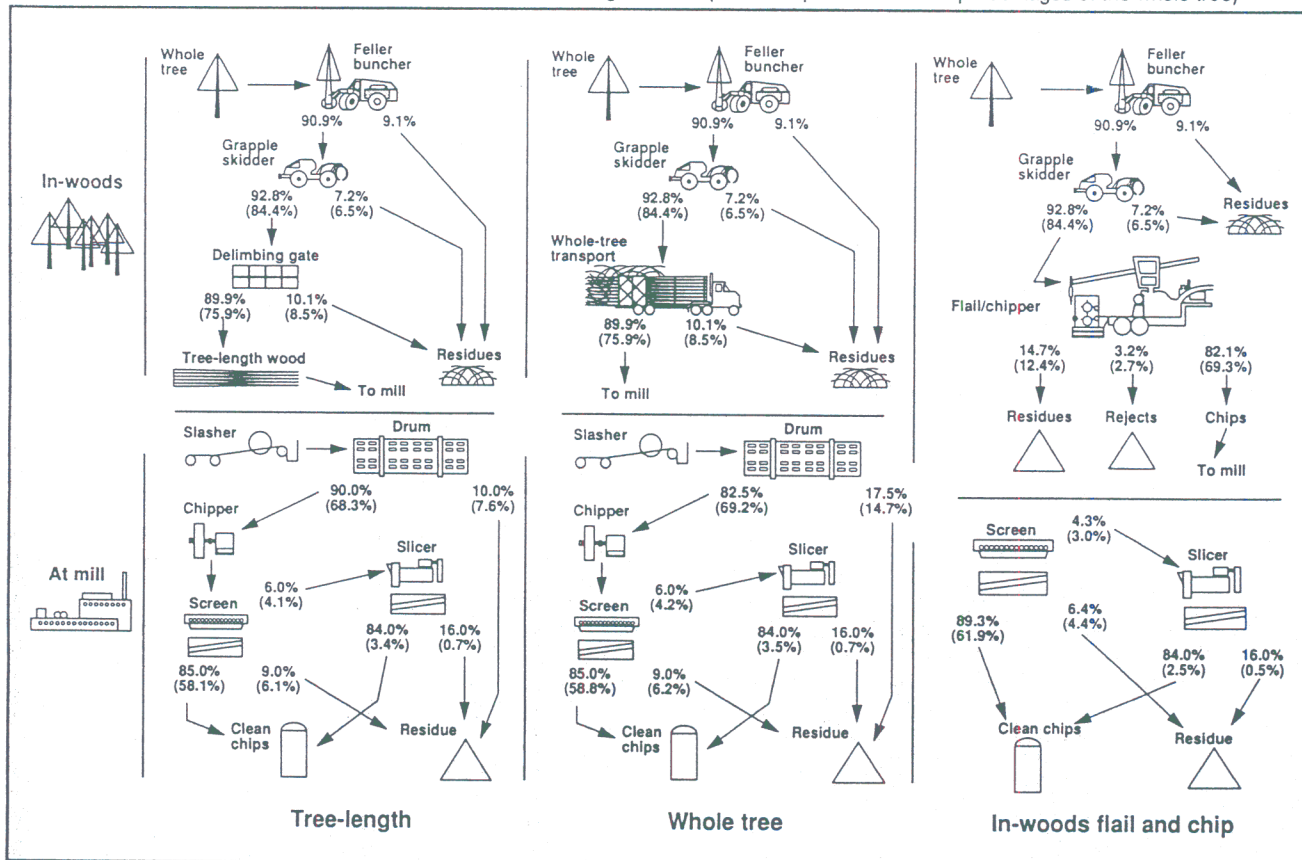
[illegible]

In-woods

At mill

Whole tree
Feller buncher
90.9%
9.1%
Grapple skidder
92.8%
(84.4%)
7.2%
(6.5%)
Delimbing gate
89.9%
(75.9%)
10.1%
(8.5%)
Tree-length wood
To mill
Residues

Slasher
Drum
90.0%
(68.3%)
10.0%
(7.6%)
Chipper
Slicer
6.0%
(4.1%)
Screen
84.0%
(3.4%)
16.0%
(0.7%)
85.0%
(58.1%)
9.0%
(6.1%)
Clean chips
Residue

Tree-length

Whole tree
Feller buncher
90.9%
9.1%
Grapple skidder
92.8%
(84.4%)
7.2%
(6.5%)
Whole-tree transport
89.9%
(75.9%)
10.1%
(8.5%)
To mill
Residues

Slasher
Drum
82.5%
(69.2%)
17.5%
(14.7%)
Chipper
Slicer
6.0%
(4.2%)
Screen
84.0%
(3.5%)
16.0%
(0.7%)
85.0%
(58.8%)
9.0%
(6.2%)
Clean chips
Residue

Whole tree

Whole tree
Feller buncher
90.9%
9.1%
Grapple skidder
92.8%
(84.4%)
7.2%
(6.5%)
Residues
Flail/chipper
14.7%
(12.4%)
3.2%
(2.7%)
82.1%
(69.3%)
Residues
Rejects
Chips
To mill

Screen
4.3%
(3.0%)
Slicer
89.3%
(61.9%)
6.4%
(4.4%)
84.0%
(2.5%)
16.0%
(0.5%)
Clean chips
Residue

In-woods flail and chip